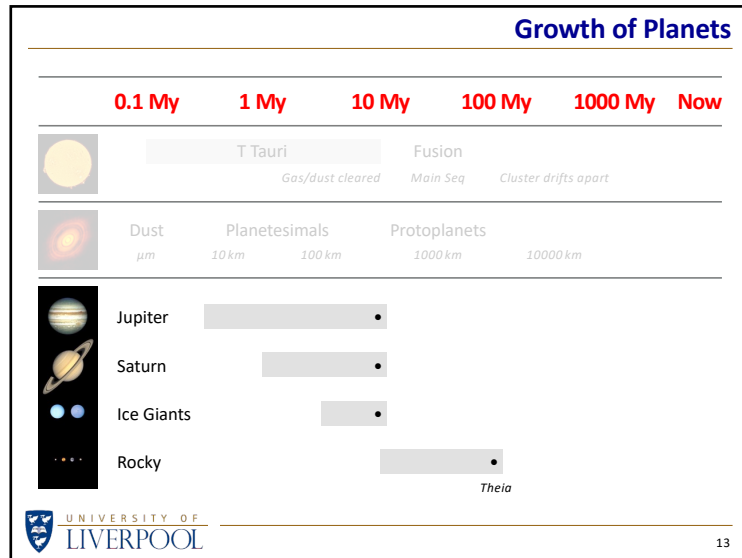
Growth of Planets

0.1 My 1 My 10 My 100 My 1000 My Now

T Tauri Fusion

Gas/dust cleared Main Seq Cluster drifts apart

Dust Planetesimals Protoplanets

μm 10 km 100 km 1000 km 10000 km

Jupiter

Saturn

Ice Giants

Rocky

Theia

UNIVERSITY OF LIVERPOOL

13